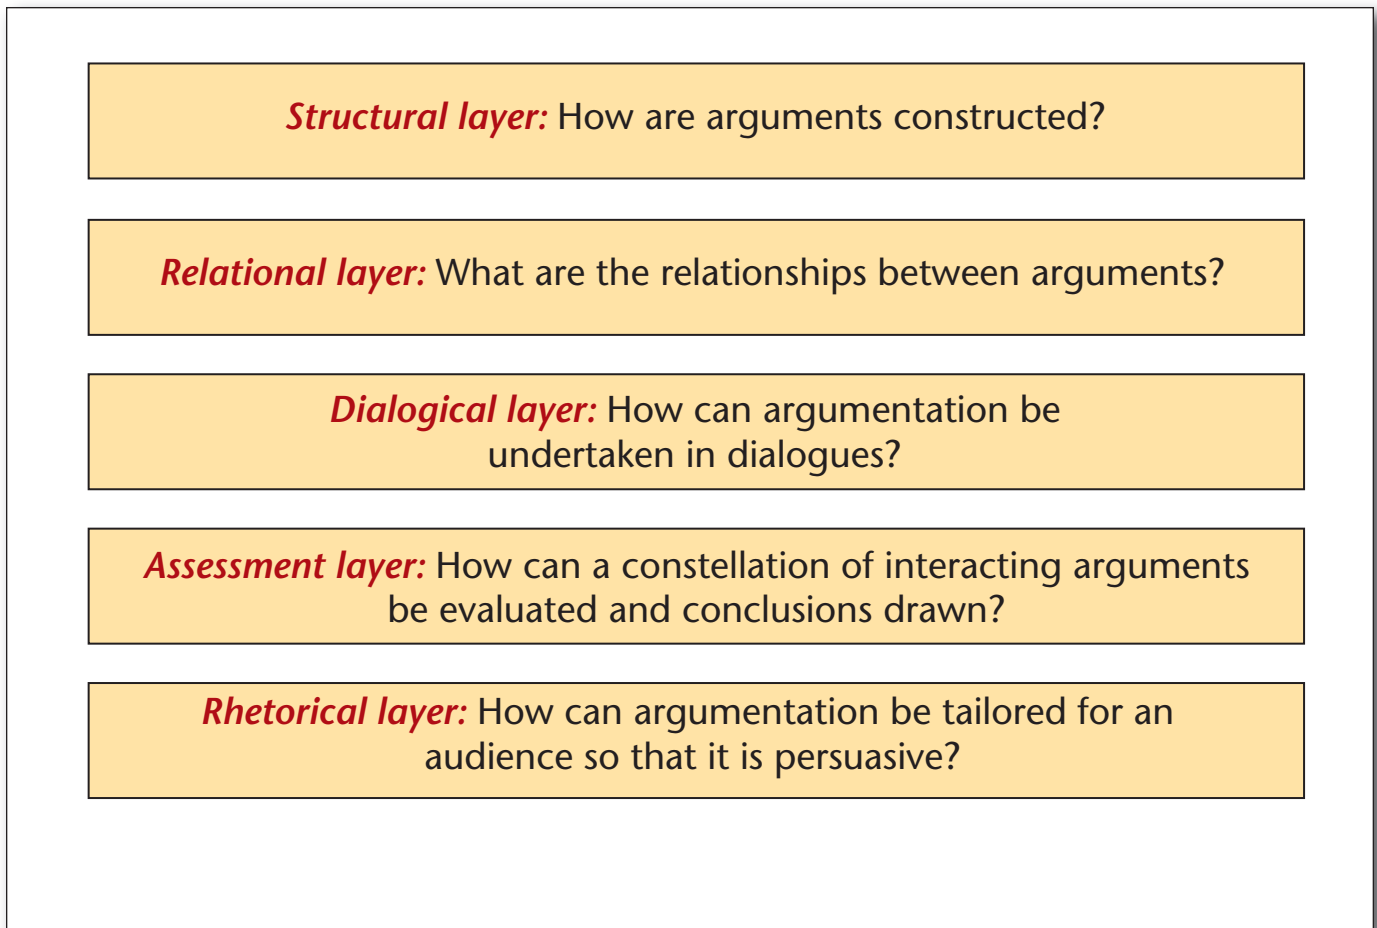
Structural layer: How are arguments constructed?

Relational layer: What are the relationships between arguments?

Dialogical layer: How can argumentation be undertaken in dialogues?

Assessment layer: How can a constellation of interacting arguments be evaluated and conclusions drawn?

Rhetorical layer: How can argumentation be tailored for an audience so that it is persuasive?